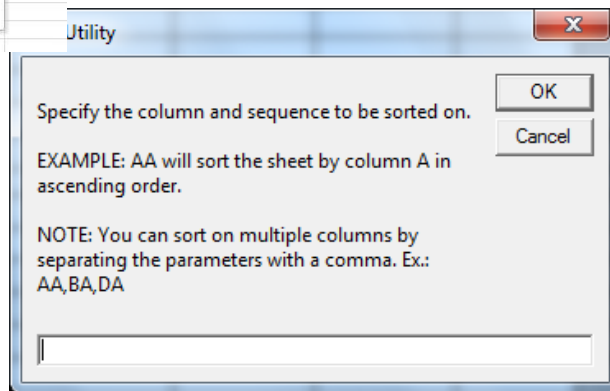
Utility

OK

Cancel

Specify the column and sequence to be sorted on.

EXAMPLE: AA will sort the sheet by column A in ascending order.

NOTE: You can sort on multiple columns by separating the parameters with a comma. Ex.: AA,BA,DA